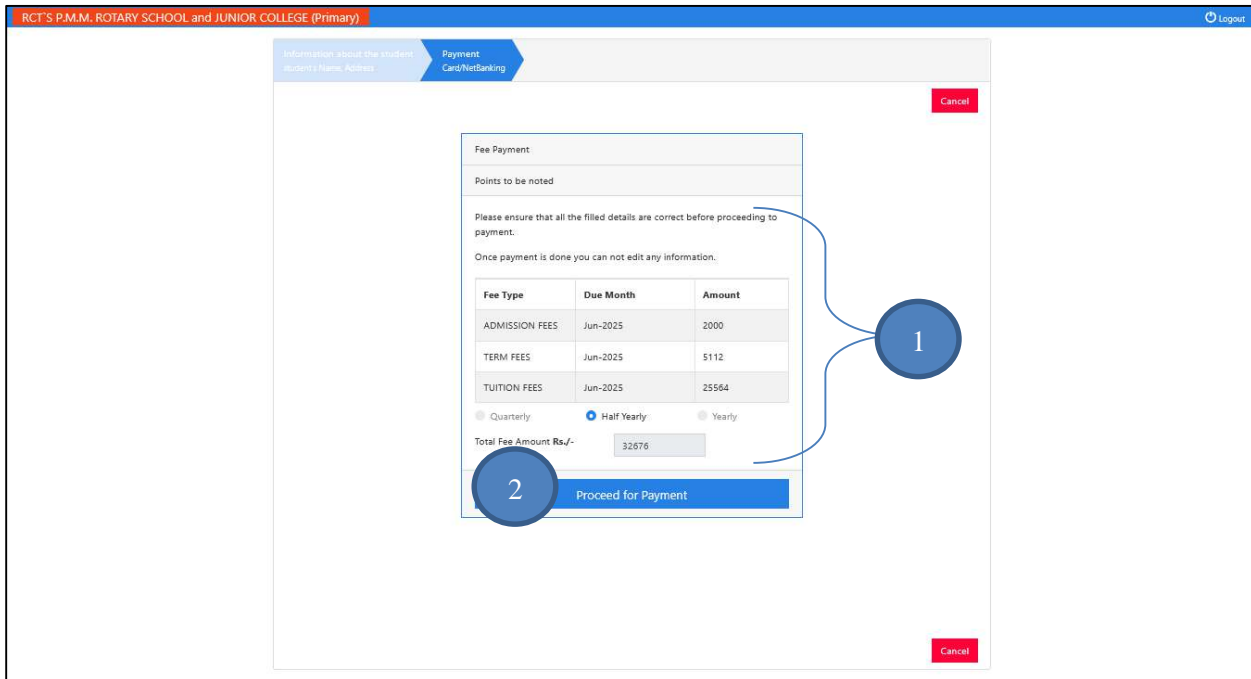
RCT'S P.M.M. ROTARY SCHOOL and JUNIOR COLLEGE (Primary)

Logout

Information about the student
student's Name, Address

Payment
Card/NetBanking

Cancel

Fee Payment

Points to be noted

Please ensure that all the filled details are correct before proceeding to payment.

Once payment is done you can not edit any information.

| Fee Type | Due Month | Amount |
|---|---|---|
| ADMISSION FEES | Jun-2025 | 2000 |
| TERM FEES | Jun-2025 | 5112 |
| TUITION FEES | Jun-2025 | 25564 |

Quarterly Half Yearly Yearly

Total Fee Amount Rs./- 32676

1

2

Proceed for Payment

Cancel